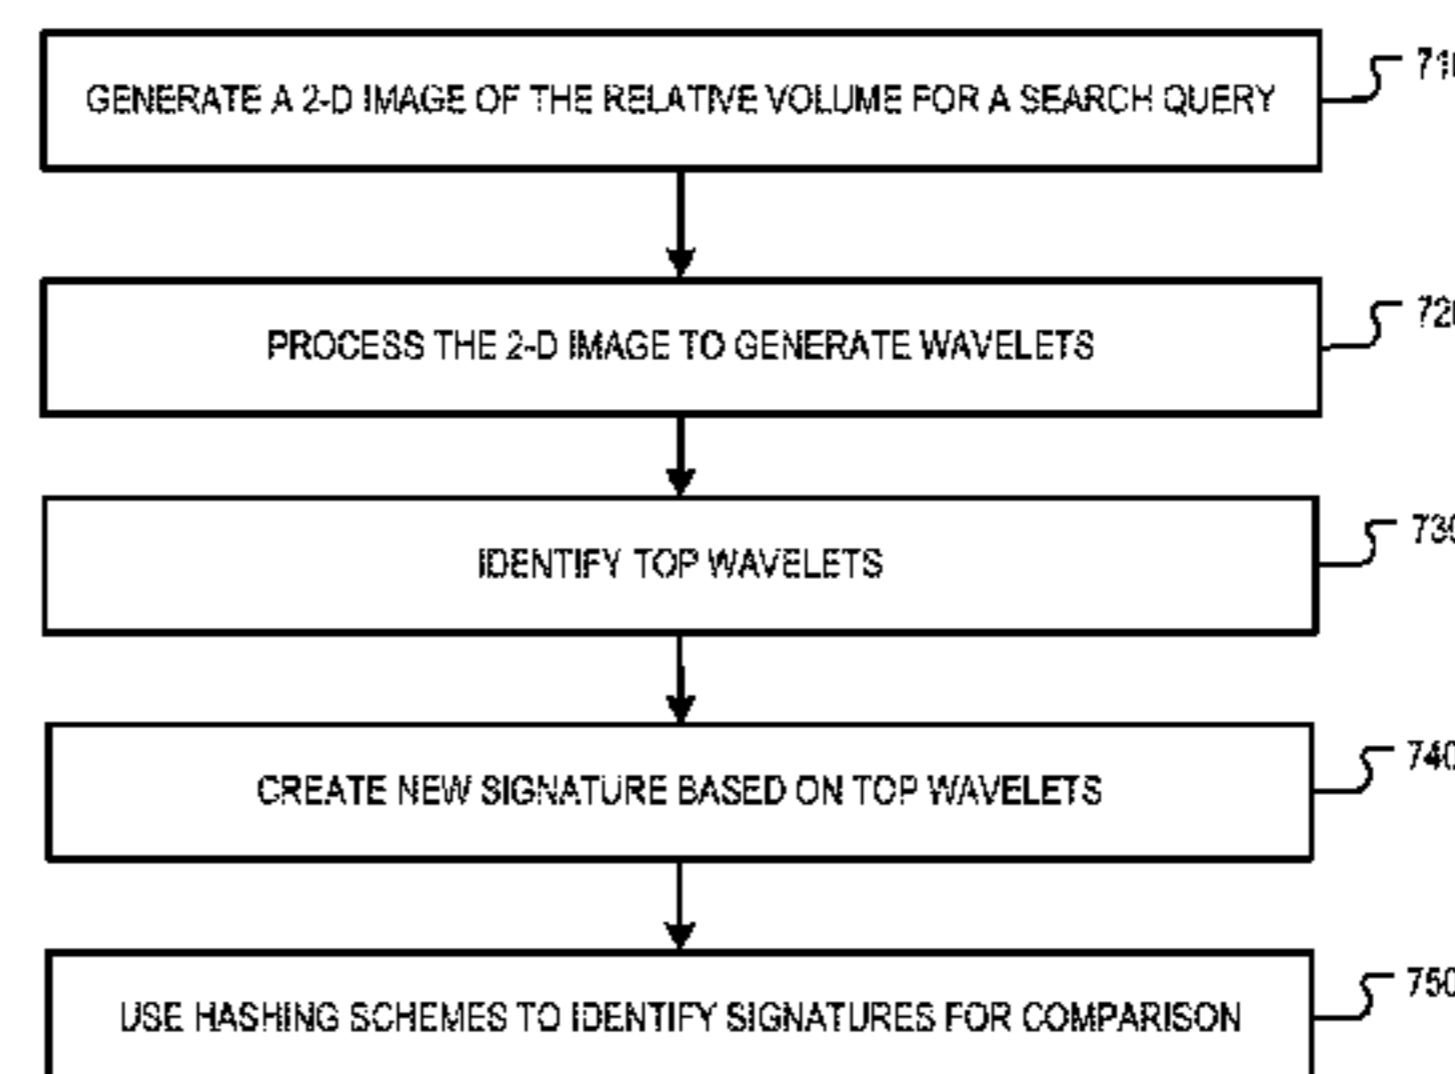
GENERATE A 2-D IMAGE OF THE RELATIVE VOLUME FOR A SEARCH QUERY

71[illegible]

PROCESS THE 2-D IMAGE TO GENERATE WAVELETS

72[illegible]

IDENTIFY TOP WAVELETS

73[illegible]

CREATE NEW SIGNATURE BASED ON TOP WAVELETS

74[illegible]

USE HASHING SCHEMES TO IDENTIFY SIGNATURES FOR COMPARISON

75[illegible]